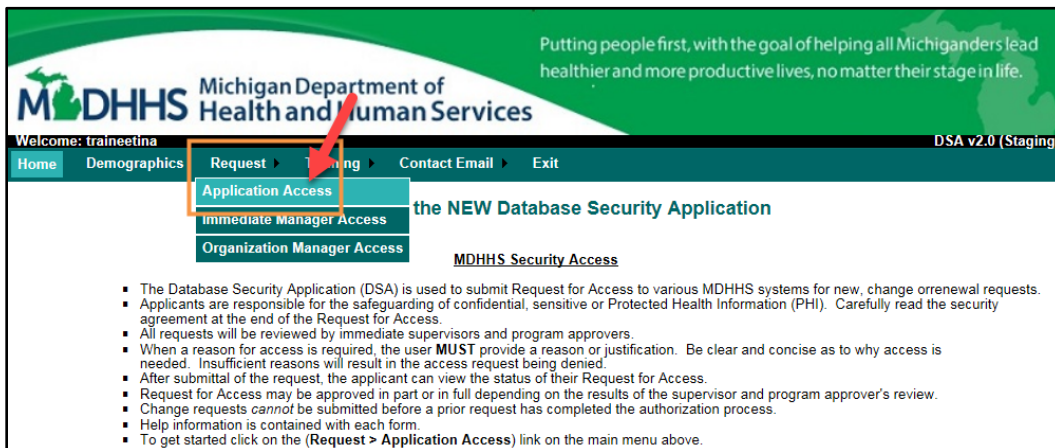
Putting people first, with the goal of helping all Michiganders lead healthier and more productive lives, no matter their stage in life.

MDHHS Michigan Department of Health and Human Services

Welcome: traineetina

DSA v2.0 (Staging

Home Demographics Request Training Contact Email Exit

Application Access

Immediate Manager Access

Organization Manager Access

the NEW Database Security Application

MDHHS Security Access

- The Database Security Application (DSA) is used to submit Request for Access to various MDHHS systems for new, change orrenewal requests.
- Applicants are responsible for the safeguarding of confidential, sensitive or Protected Health Information (PHI). Carefully read the security agreement at the end of the Request for Access.
- All requests will be reviewed by immediate supervisors and program approvers.
- When a reason for access is required, the user **MUST** provide a reason or justification. Be clear and concise as to why access is needed. Insufficient reasons will result in the access request being denied.
- After submittal of the request, the applicant can view the status of their Request for Access.
- Request for Access may be approved in part or in full depending on the results of the supervisor and program approver's review.
- Change requests *cannot* be submitted before a prior request has completed the authorization process.
- Help information is contained with each form.
- To get started click on the (**Request > Application Access**) link on the main menu above.